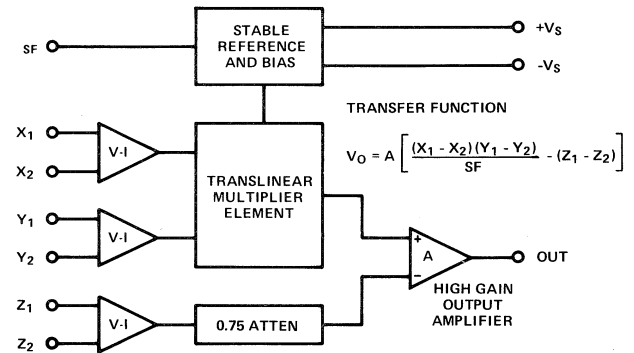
SF

STABLE REFERENCE AND BIAS

$+V_S$

$-V_S$

TRANSFER FUNCTION

$V_O = A\left[\frac{(X_1 - X_2)(Y_1 - Y_2)}{SF} - (Z_1 - Z_2)\right]$

$X_1$

$X_2$

V-I

TRANSLINEAR MULTIPLIER ELEMENT

$Y_1$

$Y_2$

V-I

+

A

−

OUT

HIGH GAIN OUTPUT AMPLIFIER

$Z_1$

$Z_2$

V-I

0.75 ATTEN